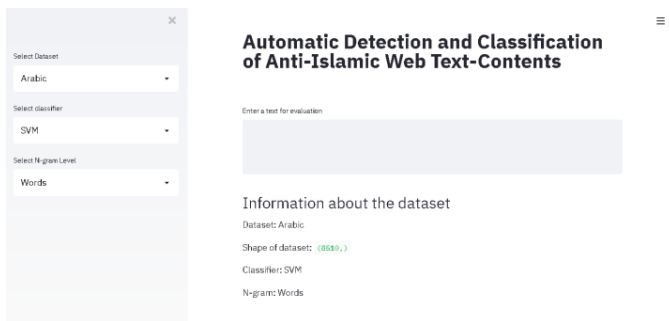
×

Select Dataset

Arabic

Select classifier

SVM

Select N-gram Level

Words

≡

Automatic Detection and Classification of Anti-Islamic Web Text-Contents

Enter a text for evaluation

Information about the dataset

Dataset: Arabic

Shape of dataset: (8510,)

Classifier: SVM

N-gram: Words